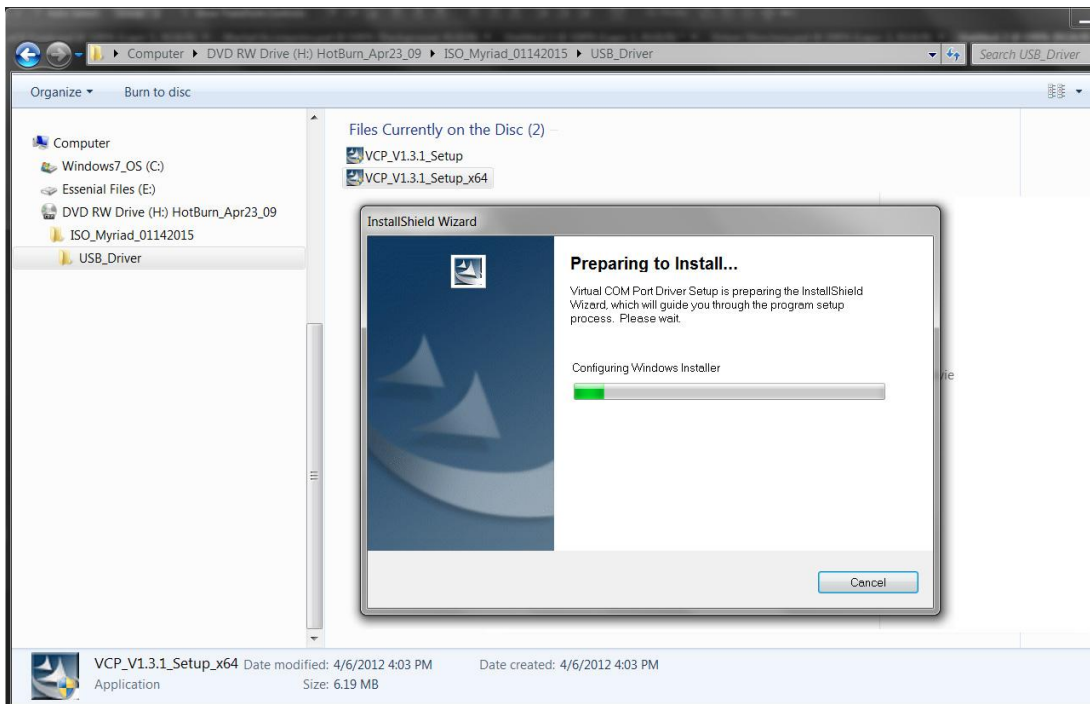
▸ Computer ▸ DVD RW Drive (H:) HotBurn_Apr23_09 ▸ ISO_Myriad_01142015 ▸ USB_Driver

Search USB_Driver

Organize ▾ Burn to disc

Computer
Windows7_OS (C:)
Essenial Files (E:)
DVD RW Drive (H:) HotBurn_Apr23_09
ISO_Myriad_01142015
USB_Driver

Files Currently on the Disc (2)
VCP_V1.3.1_Setup
VCP_V1.3.1_Setup_x64

InstallShield Wizard

Preparing to Install...

Virtual COM Port Driver Setup is preparing the InstallShield Wizard, which will guide you through the program setup process. Please wait.

Configuring Windows Installer

Cancel

vie

VCP_V1.3.1_Setup_x64 Date modified: 4/6/2012 4:03 PM Date created: 4/6/2012 4:03 PM
Application Size: 6.19 MB